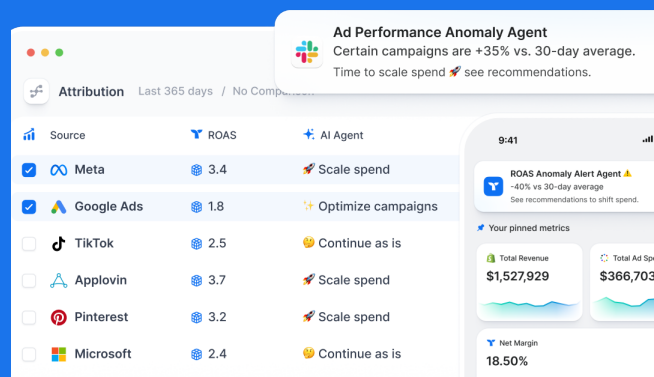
Ad Performance Anomaly Agent
Certain campaigns are +35% vs. 30-day average.
Time to scale spend 🚀 see recommendations.

Attribution Last 365 days / No Compariso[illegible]

| Source | ROAS | AI Agent |
|---|---|---|
| Meta | 3.4 | 🚀 Scale spend |
| Google Ads | 1.8 | ✨ Optimize campaigns |
| TikTok | 2.5 | 🤔 Continue as is |
| Applovin | 3.7 | 🚀 Scale spend |
| Pinterest | 3.2 | 🚀 Scale spend |
| Microsoft | 2.4 | 🤔 Continue as is |

9:41

ROAS Anomaly Alert Agent ⚠️
-40% vs 30-day average
See recommendations to shift spend.

Your pinned metrics

Total Revenue
$1,527,929

Total Ad Sp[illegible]
$366,703

Net Margin
18.50%